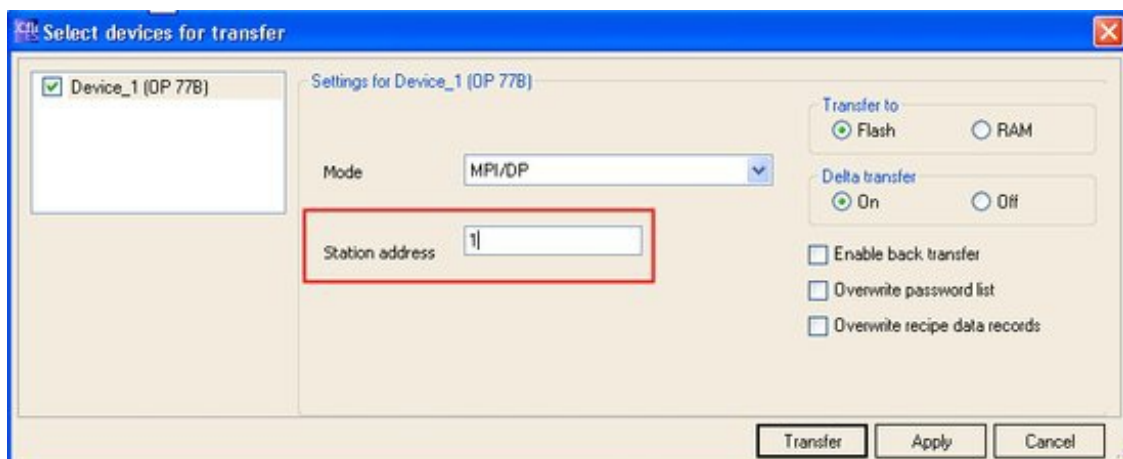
Select devices for transfer

Device_1 (OP 77B)

Settings for Device_1 (OP 77B)

Mode MPI/DP

Station address 1

Transfer to
Flash RAM

Delta transfer
On Off

Enable back transfer
Overwrite password list
Overwrite recipe data records

Transfer Apply Cancel